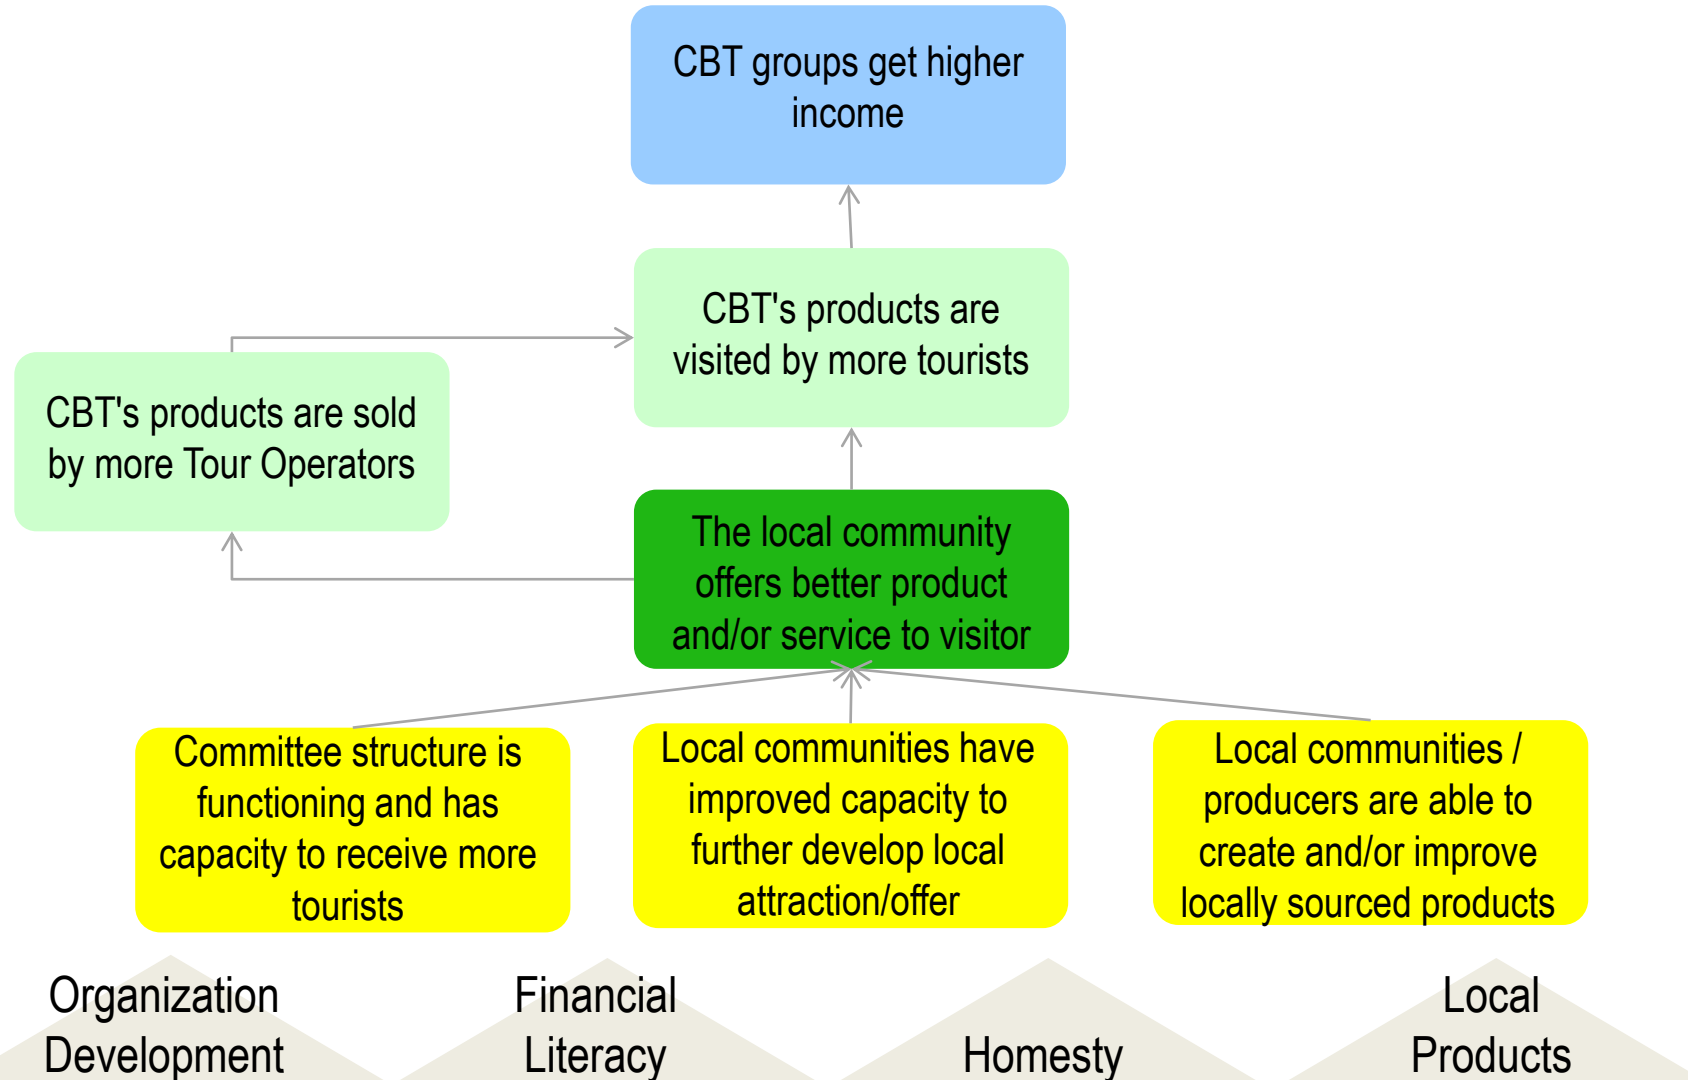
CBT groups get higher income

CBT's products are visited by more tourists

CBT's products are sold by more Tour Operators

The local community offers better product and/or service to visitor

Committee structure is functioning and has capacity to receive more tourists

Local communities have improved capacity to further develop local attraction/offer

Local communities / producers are able to create and/or improve locally sourced products

Organization Development

Financial Literacy

Homesty

Local Products